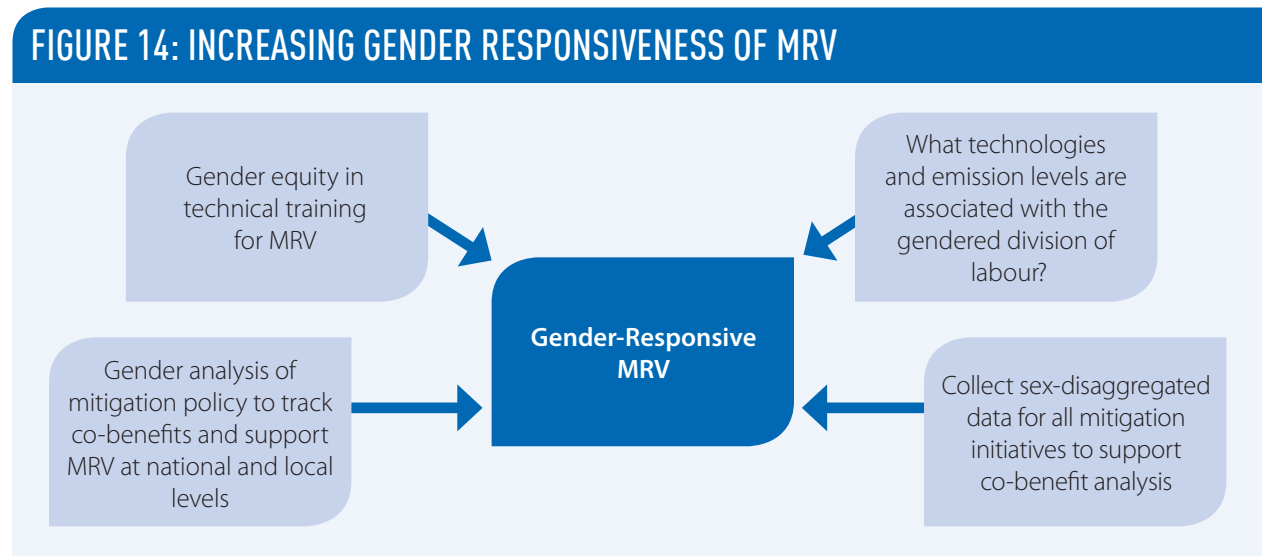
FIGURE 14: INCREASING GENDER RESPONSIVENESS OF MRV

Gender equity in technical training for MRV

What technologies and emission levels are associated with the gendered division of labour?

Gender-Responsive MRV

Gender analysis of mitigation policy to track co-benefits and support MRV at national and local levels

Collect sex-disaggregated data for all mitigation initiatives to support co-benefit analysis